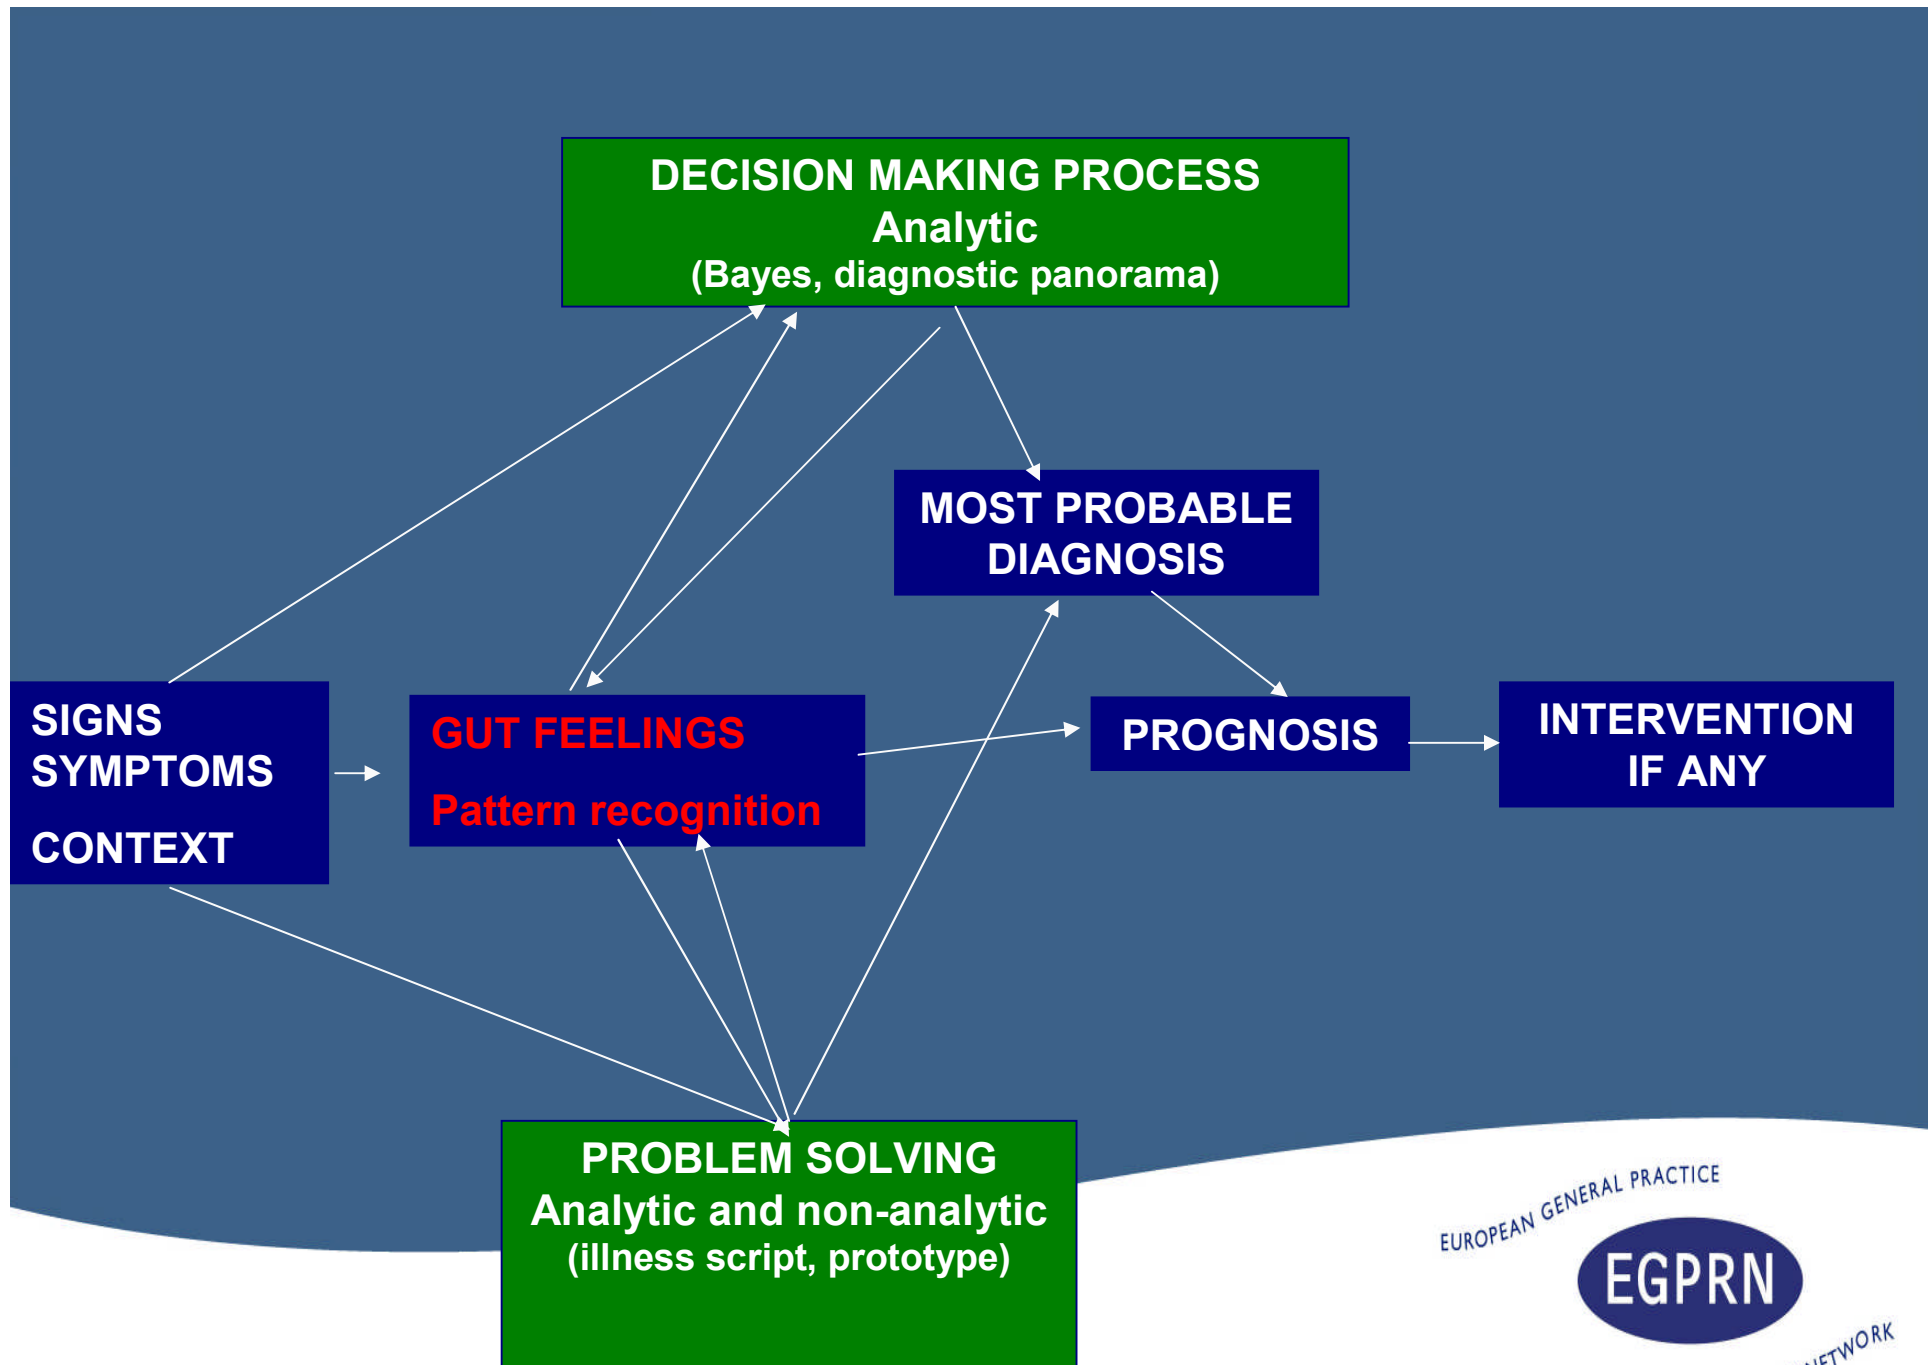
DECISION MAKING PROCESS
Analytic
(Bayes, diagnostic panorama)

MOST PROBABLE DIAGNOSIS

SIGNS
SYMPTOMS

CONTEXT

GUT FEELINGS

Pattern recognition

PROGNOSIS

INTERVENTION IF ANY

PROBLEM SOLVING
Analytic and non-analytic
(illness script, prototype)

EUROPEAN GENERAL PRACTICE
EGPRN
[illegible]ETWORK